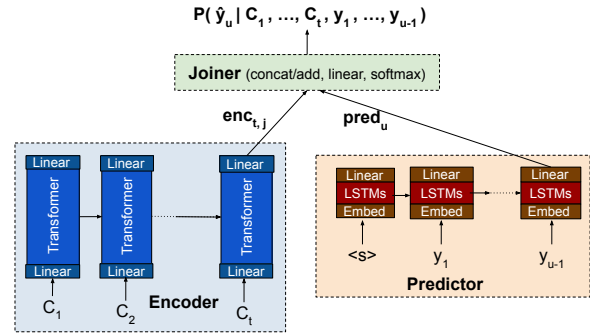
$P(\hat{y}_u \mid C_1, \ldots, C_t, y_1, \ldots, y_{u-1})$

Joiner (concat/add, linear, softmax)

$enc_{t,j}$

$pred_u$

Linear
Transformer
Linear
$C_1$

Linear
Transformer
Linear
$C_2$

Linear
Transformer
Linear
$C_t$

Encoder

Linear
LSTMs
Embed
<s>

Linear
LSTMs
Embed
$y_1$

Linear
LSTMs
Embed
$y_{u-1}$

Predictor